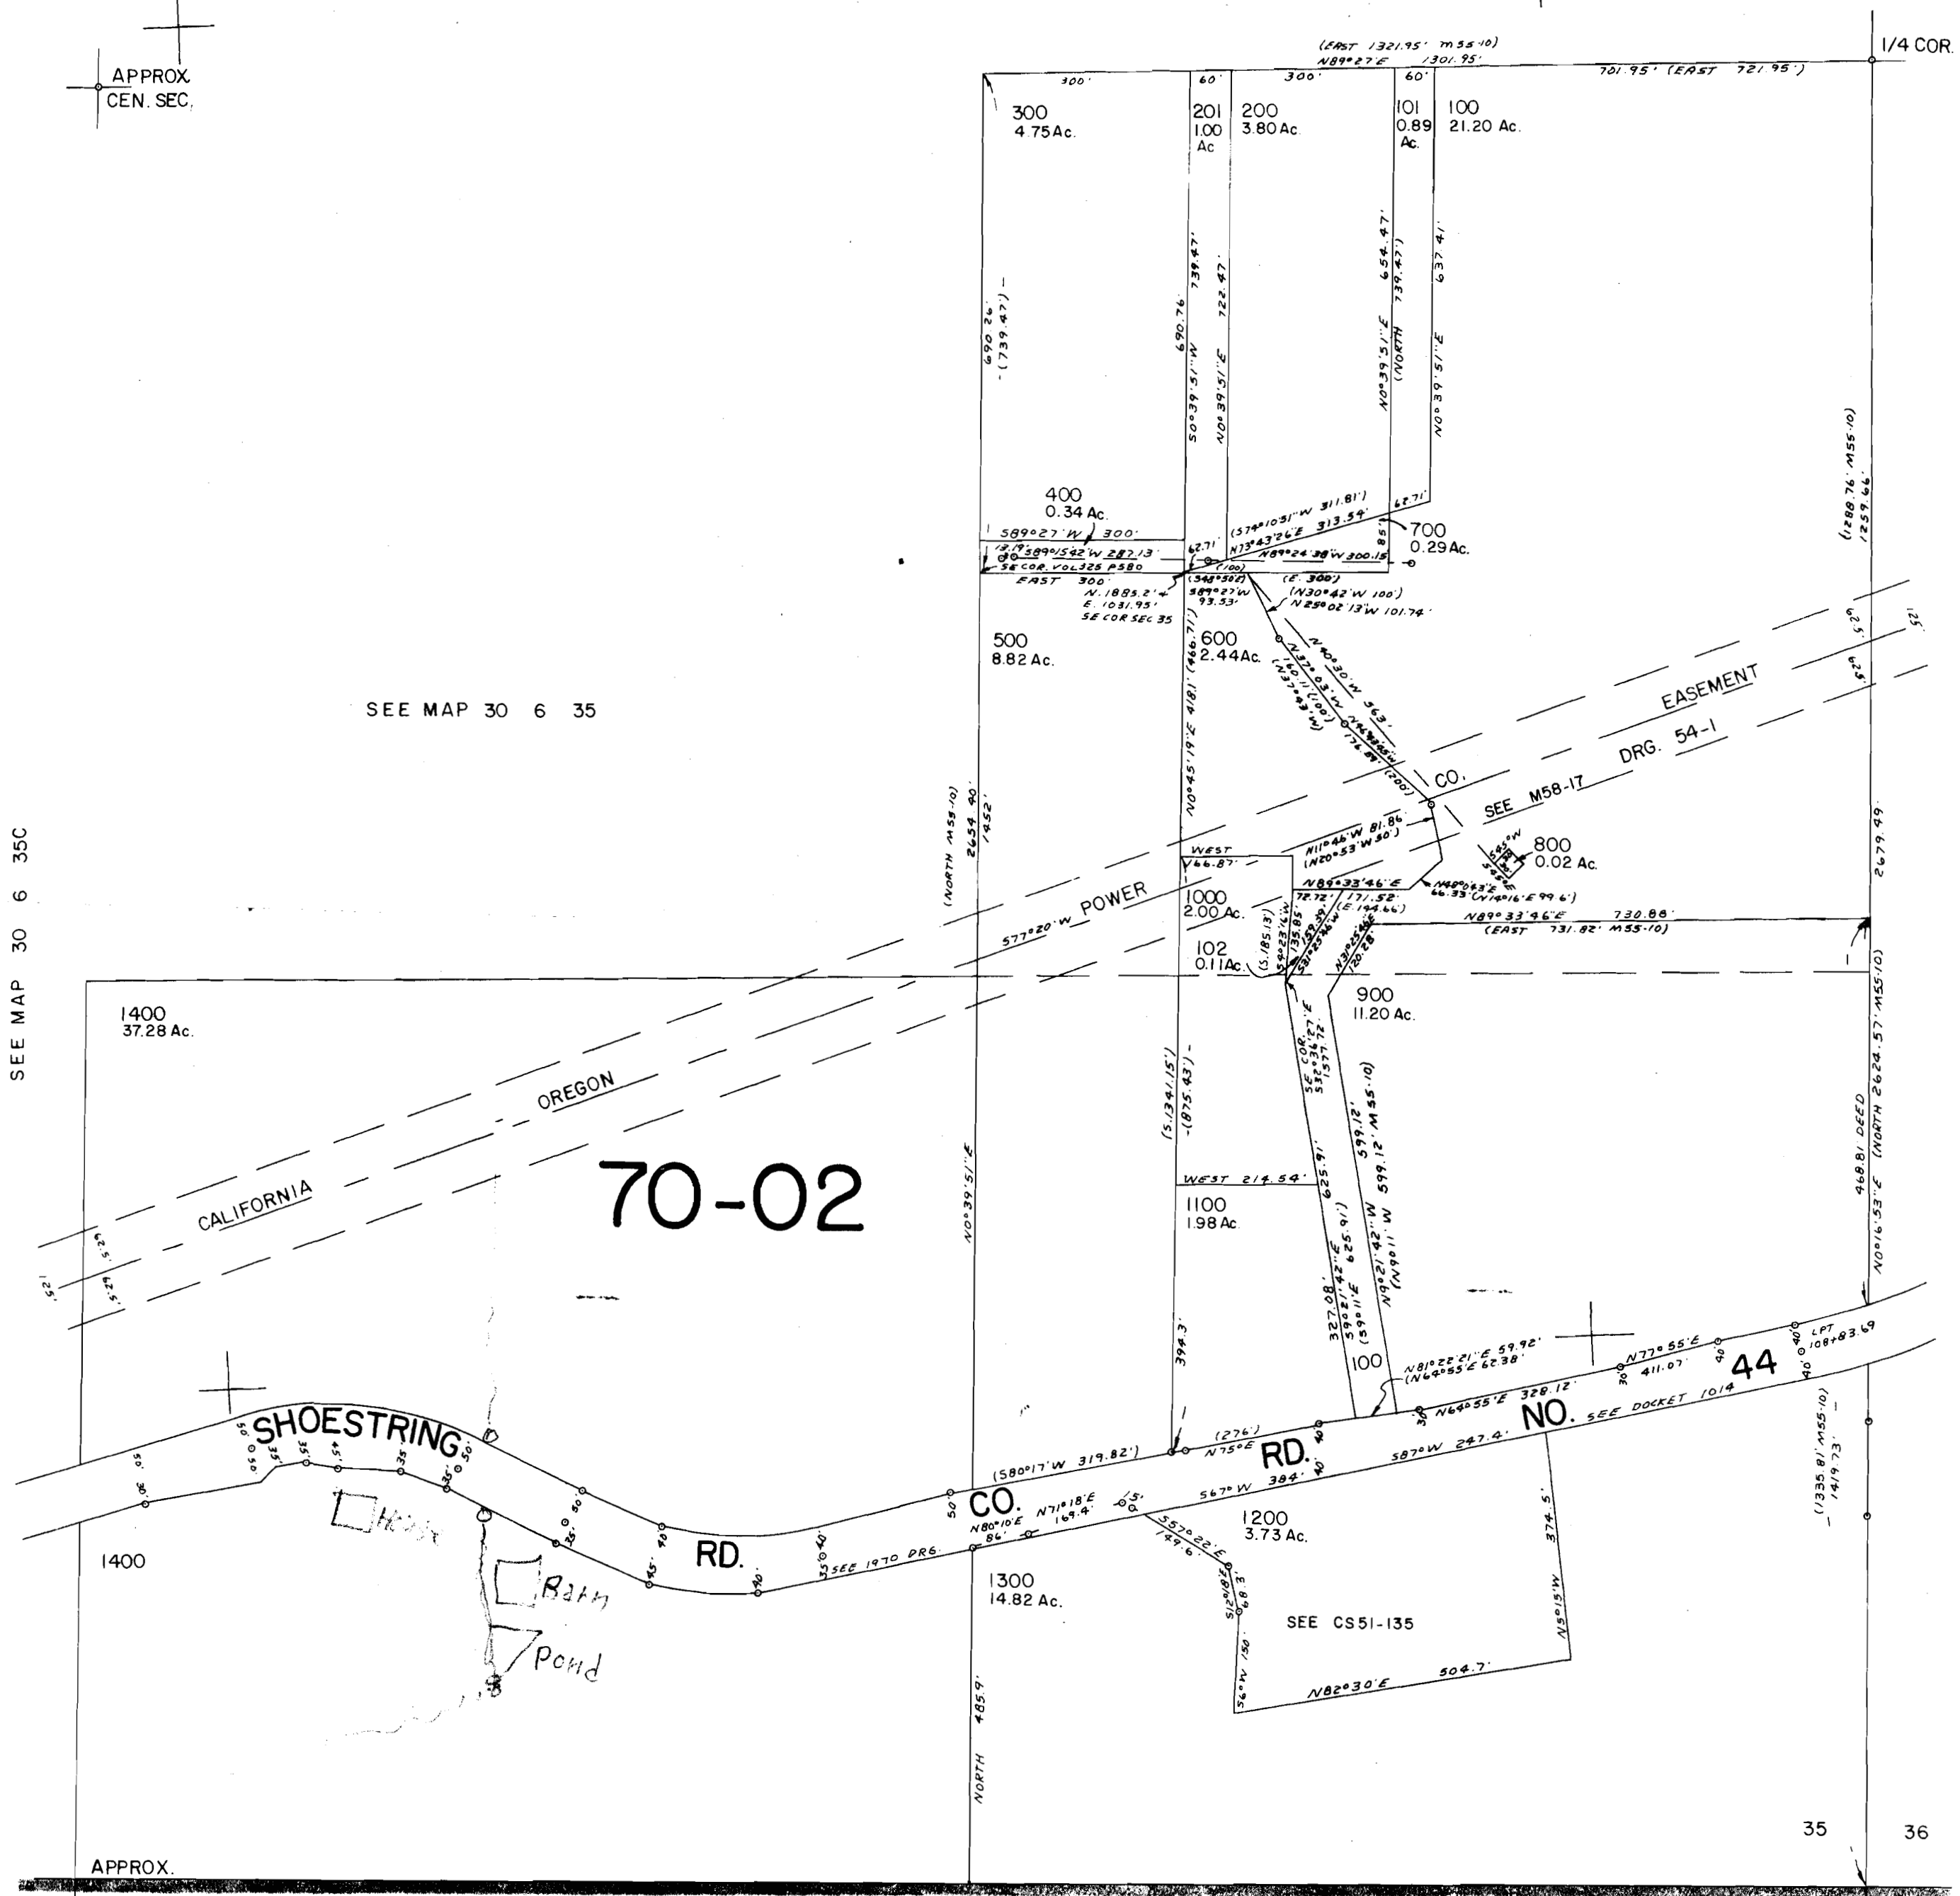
APPROX.
CEN. SEC.

(EAST 1321.95' M55-10)
N89°27'E 1301.95'
1/4 COR.
300' 60' 300' 60' 701.95' (EAST 721.95')

300
4.75 Ac.

201
1.00
Ac

200
3.80 Ac.

101
0.89
Ac.

100
21.20 Ac.

690.26' (739.47')
690.76
S0°39'51"W 739.47'
N0°39'51"E 722.47'
N0°39'51"E 654.47'
(NORTH 739.47')
N0°39'51"E 637.41'
(1288.76' M55-10)
1259.66'

400
0.34 Ac.
S89°27'W 300'
(S74°10'51"W 311.81')
N73°43'26"E 313.54'
62.71'
85'
62.71'
700
0.29 Ac.
13.19' S89°15'42"W 287.13
SE COR. VOL.325 P580
N89°24'38"W 300.15
(100)
EAST 300'
N. 1885.2' ± E. 1031.95'
SE COR SEC 35
(S48°50'E)
S89°27'W 93.53'
(E. 300')
(N30°42'W 100')
N25°02'13"W 101.74'

500
8.82 Ac.

600
2.44 Ac.

N0°45'19"E 418.1 (466.71')
N40°30'W 563'
N32°03'W
(N40°47'E)
(100')
(N42°45'W)
(200')

SEE MAP 30 6 35

EASEMENT
DRG. 54-1
CO.
SEE M58-17
POWER
S77°20'W
OREGON
CALIFORNIA

SEE MAP 30 6 35C

(NORTH M55-10)
2654.90'
1452'

WEST
66.87'
N11°46'W 81.86'
(N20°53'W 90')
1000
2.00 Ac.
N89°33'46"E
72.72'
171.52'
(E. 144.66')
N46°06'3"E
66.33' (N14°16'E 99.6')
800
0.02 Ac.
N89°33'46"E 730.88'
(EAST 731.82' M55-10)
102
0.11 Ac.
(S.185.13')
135.85
120.28'
900
11.20 Ac.
2679.49'

1400
37.28 Ac.

70-02

(S.1341.15')
(875.43')
SE COR.
S3°36'27"E
577.72
599.12'
(N9°11'W 599.12' M55-10)
N9°21'42"W

WEST 214.54'
1100
1.98 Ac.

468.81' DEED
N0°16'53"E (NORTH 2624.57' M55-10)

N0°39'51"E

327.08'
S9°21'42"E 625.91'
(S9°11'E 625.91')

62.5'
62.5'
52'
52'
62.5'
62.5'

394.3'
100
N81°22'21"E 59.92'
(N64°55'E 62.38')
N77°55'E
411.07'
LPT 108+83.69
44
NO.
SEE DOCKET 1014
N64°55'E 328.12'
(1335.81' M55-10)
1419.73'

SHOESTRING
RD.
(276')
N75°E
(S80°17'W 319.82')
CO.
S67°W 384'
S87°W 247.4'
N80°10'E
86'
N71°18'E 169.4'
S57°22'E 149.6'
1200
3.73 Ac.
374.5'
RD.
SEE 1970 DRG.
House
Barn
Pond

1400

1300
14.82 Ac.

S12°18'E 68.3'
SEE CS51-135
N5°15'W
S6°W 150'
N82°30'E 504.7'

NORTH 485.9'

35 36

APPROX.